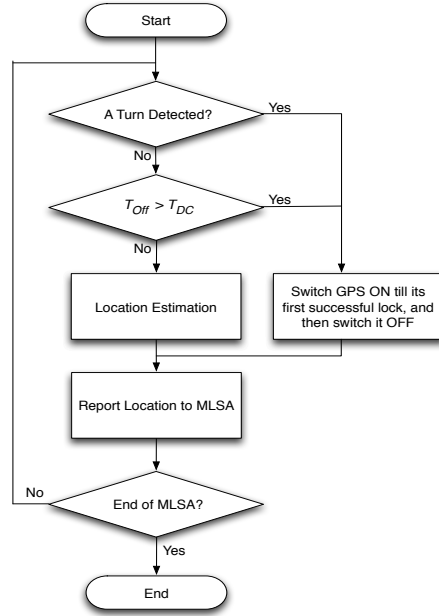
Start

A Turn Detected?

Yes

No

$T_{Off} > T_{DC}$

Yes

No

Location Estimation

Switch GPS ON till its first successful lock, and then switch it OFF

Report Location to MLSA

No

End of MLSA?

Yes

End